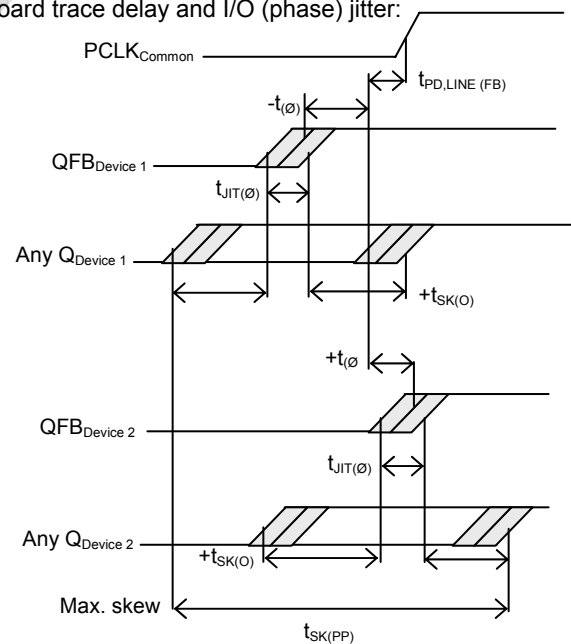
board trace delay and I/O (phase) jitter:

PCLK$_{Common}$

$t_{PD,LINE (FB)}$

$-t_{(Ø)}$

QFB$_{Device 1}$

$t_{JIT(Ø)}$

Any Q$_{Device 1}$

$+t_{SK(O)}$

$+t_{(Ø}$

QFB$_{Device 2}$

$t_{JIT(Ø)}$

Any Q$_{Device 2}$

$+t_{SK(O)}$

Max. skew

$t_{SK(PP)}$